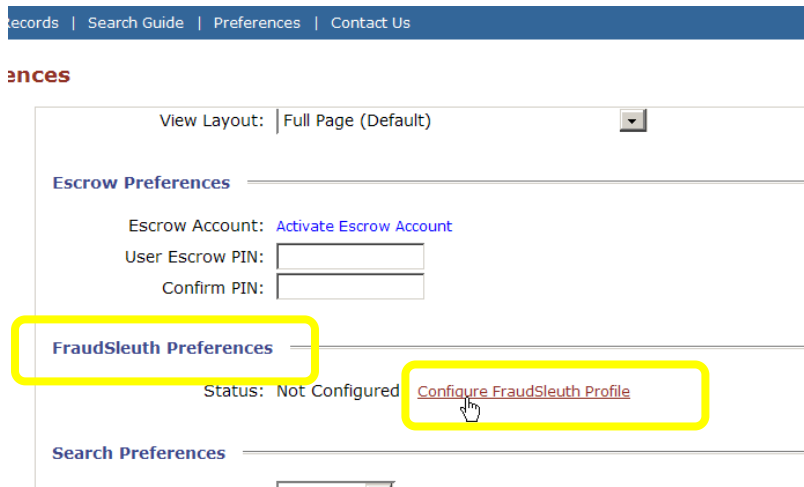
ecords | Search Guide | Preferences | Contact Us

ences

View Layout: Full Page (Default)

Escrow Preferences

Escrow Account: Activate Escrow Account

User Escrow PIN:

Confirm PIN:

FraudSleuth Preferences

Status: Not Configured Configure FraudSleuth Profile

Search Preferences